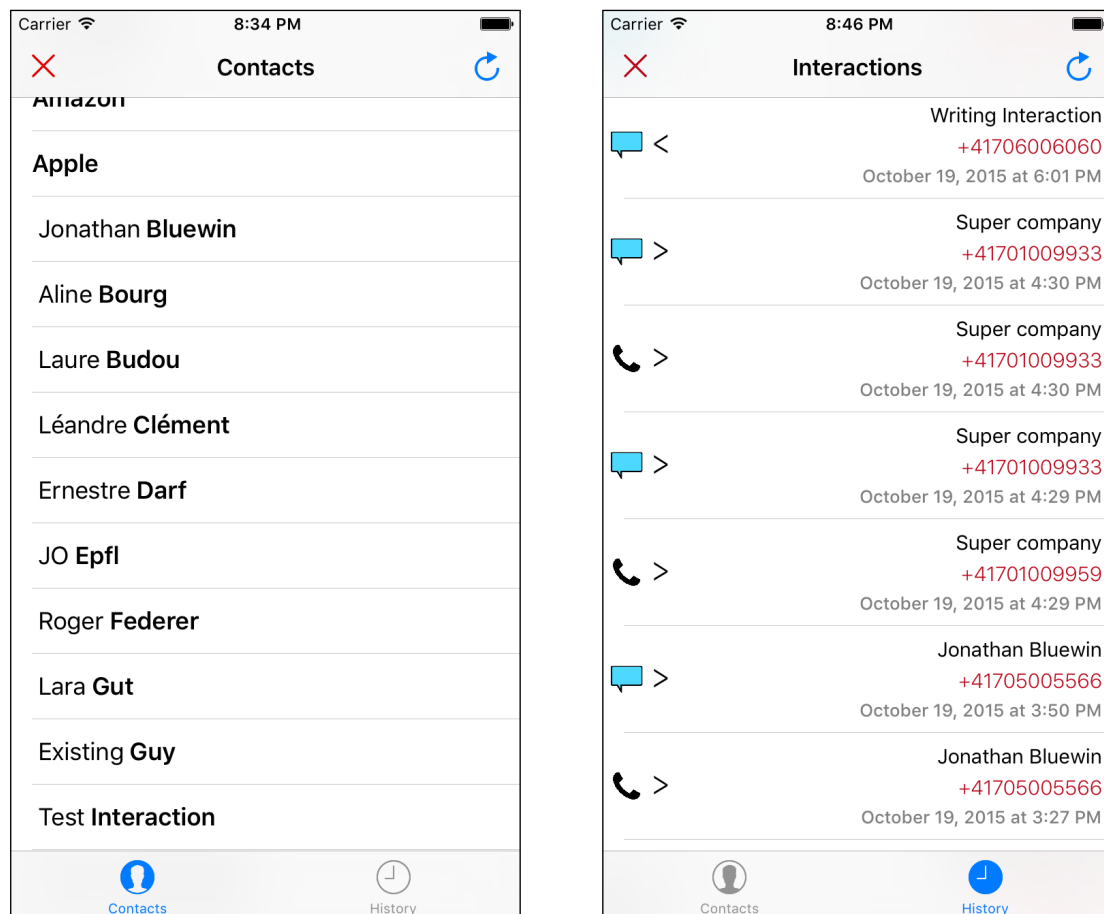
Carrier 8:34 PM

Contacts

Amazon

Apple

Jonathan Bluewin

Aline Bourg

Laure Budou

Léandre Clément

Ernestre Darf

JO Epfl

Roger Federer

Lara Gut

Existing Guy

Test Interaction

Contacts History

Carrier 8:46 PM

Interactions

< Writing Interaction
+41706006060
October 19, 2015 at 6:01 PM

> Super company
+41701009933
October 19, 2015 at 4:30 PM

> Super company
+41701009933
October 19, 2015 at 4:30 PM

> Super company
+41701009933
October 19, 2015 at 4:29 PM

> Super company
+41701009959
October 19, 2015 at 4:29 PM

> Jonathan Bluewin
+41705005566
October 19, 2015 at 3:50 PM

> Jonathan Bluewin
+41705005566
October 19, 2015 at 3:27 PM

Contacts History